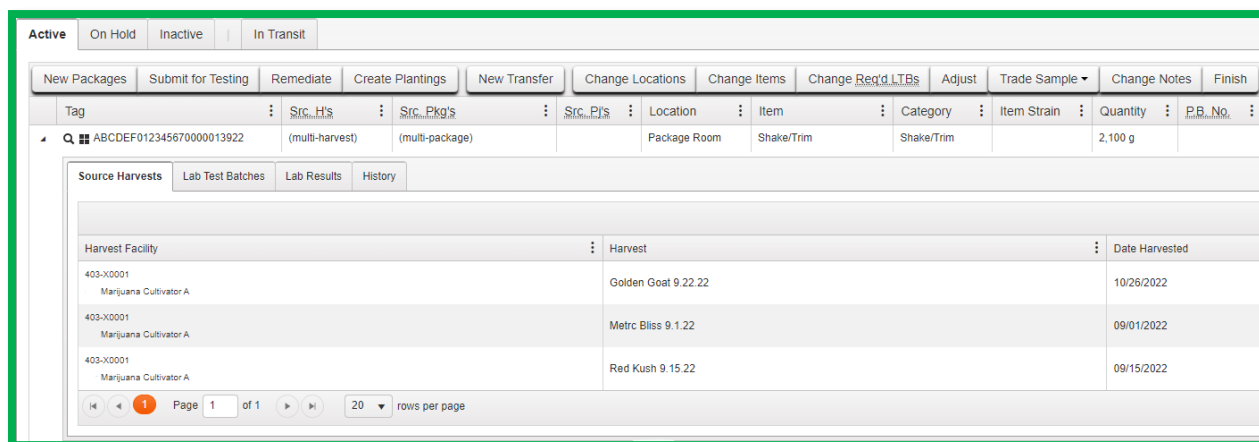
Active | On Hold | Inactive | In Transit

New Packages | Submit for Testing | Remediate | Create Plantings | New Transfer | Change Locations | Change Items | Change Req'd LTBs | Adjust | Trade Sample ▾ | Change Notes | Finish

| Tag | Src. H's | Src. Pkg's | Src. Pl's | Location | Item | Category | Item Strain | Quantity | P.B. No. |
|---|---|---|---|---|---|---|---|---|---|
| ABCDEF012345670000013922 | (multi-harvest) | (multi-package) | | Package Room | Shake/Trim | Shake/Trim | | 2,100 g | |

Source Harvests | Lab Test Batches | Lab Results | History

| Harvest Facility | Harvest | Date Harvested |
|---|---|---|
| 403-X0001 Marijuana Cultivator A | Golden Goat 9.22.22 | 10/26/2022 |
| 403-X0001 Marijuana Cultivator A | Metrc Bliss 9.1.22 | 09/01/2022 |
| 403-X0001 Marijuana Cultivator A | Red Kush 9.15.22 | 09/15/2022 |

1 Page 1 of 1 20 rows per page